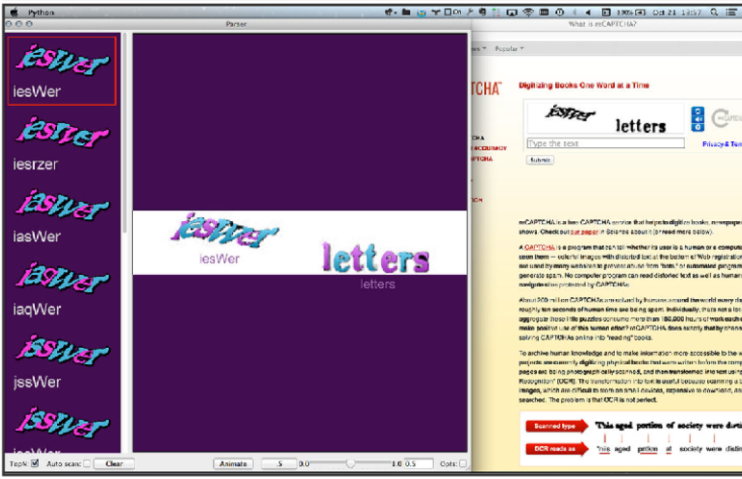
Python

Parser

What is reCAPTCHA?

iesWer

iesWer

iesrzer

iesrzer

iasWer

iasWer

iaqWer

iaqWer

jssWer

jssWer

iesWer

iesWer

letters

letters

Top% Auto scan Clear Animate .5 0.0 1.0 0.5 Cuts

CAPTCHA

Digitizing Books One Word at a Time

letters

Type the text

Submit

Privacy & Terms

reCAPTCHA is a free CAPTCHA service that helps to digitize books, newspapers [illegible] shows. Check out our paper in Science about it (or read more below).

A CAPTCHA is a program that can tell whether its user is a human or a computer. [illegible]

About 200 million CAPTCHAs are solved by humans around the world every day. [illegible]

To archive human knowledge and to make information more accessible to the world, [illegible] The problem is that OCR is not perfect.

Scanned text: This aged portion of society were distin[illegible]

OCR reads as: 'this aged potion of society were distin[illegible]